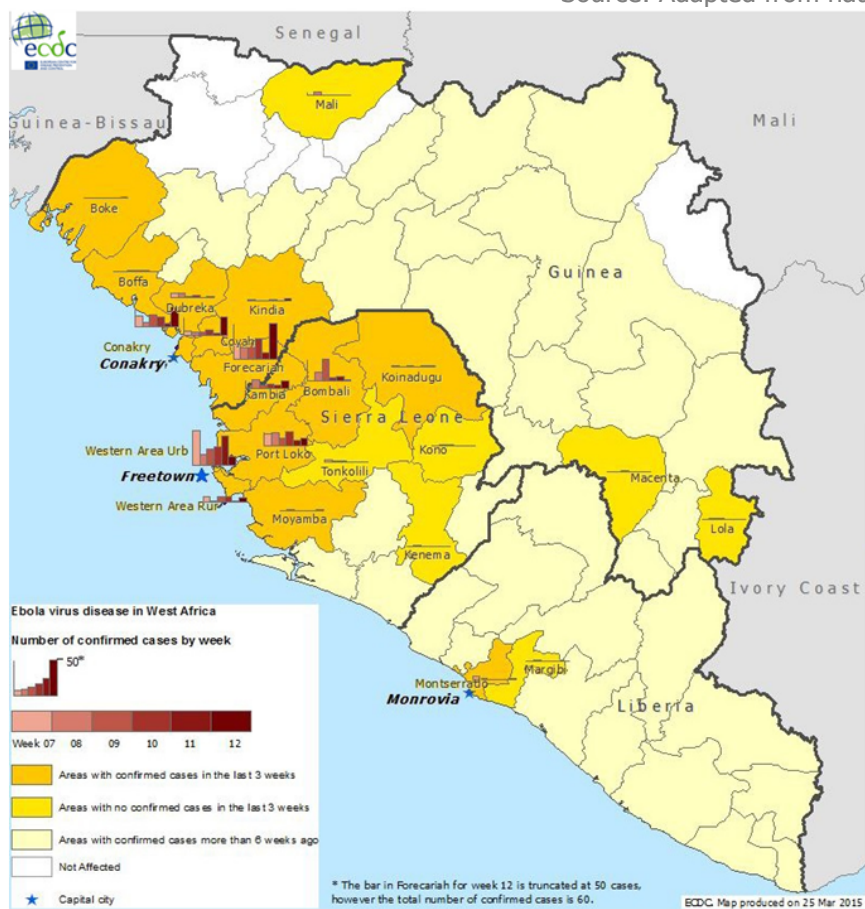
Source: Adapted from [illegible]

ecdc

Senegal

Mali

Guinea-Bissau

Mali

Boke

Guinea

Boffa

Dubreka

Kindia

Conakry

Coyah

Conakry

Forecariah

Bombali

Koinadugu

Kambia

Sierra Leone

Western Area Urb

Port Loko

Kono

Freetown

Tonkolili

Macenta

Western Area Rur

Moyamba

Lola

Kenema

Ivory Coast

Ebola virus disease in West Africa

Number of confirmed cases by week

50*

Montserrado

Margibi

Monrovia

Liberia

Week 07 08 09 10 11 12

Areas with confirmed cases in the last 3 weeks

Areas with no confirmed cases in the last 3 weeks

Areas with confirmed cases more than 6 weeks ago

Not Affected

Capital city

* The bar in Forecariah for week 12 is truncated at 50 cases, however the total number of confirmed cases is 60.

ECDC. Map produced on 25 Mar 2015